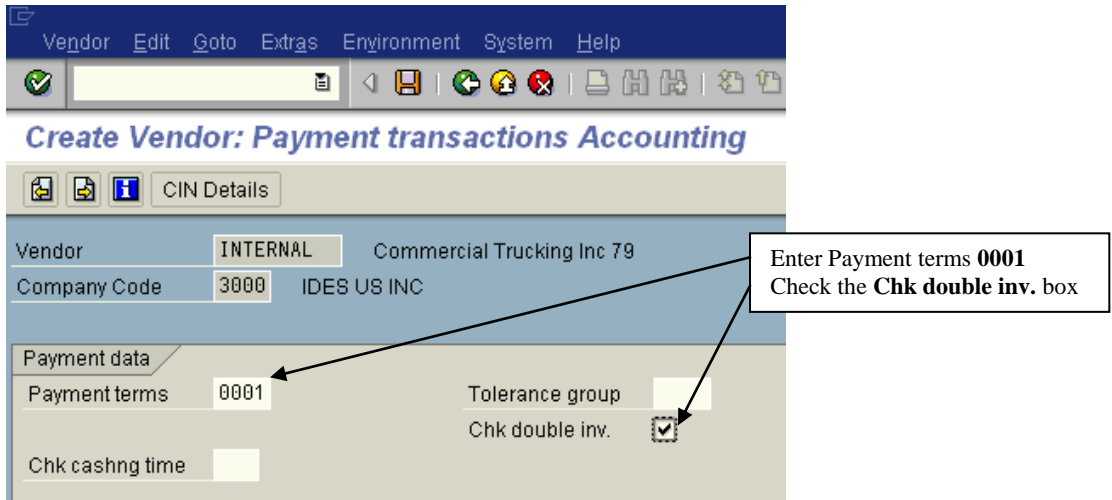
Vendor Edit Goto Extras Environment System Help

Create Vendor: Payment transactions Accounting

CIN Details

Vendor INTERNAL Commercial Trucking Inc 79
Company Code 3000 IDES US INC

Enter Payment terms **0001**
Check the **Chk double inv.** box

Payment data
Payment terms 0001
Tolerance group
Chk double inv.
Chk cashng time